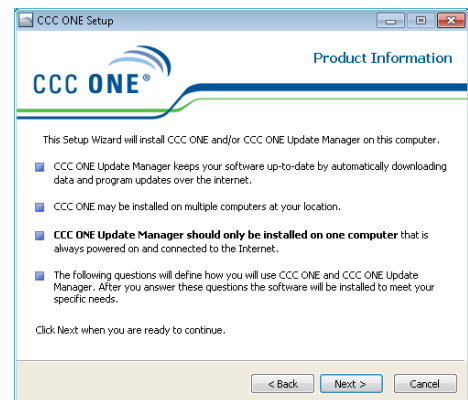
CCC ONE Setup

Product Information

CCC ONE®

This Setup Wizard will install CCC ONE and/or CCC ONE Update Manager on this computer.

CCC ONE Update Manager keeps your software up-to-date by automatically downloading data and program updates over the internet.

CCC ONE may be installed on multiple computers at your location.

**CCC ONE Update Manager should only be installed on one computer** that is always powered on and connected to the Internet.

The following questions will define how you will use CCC ONE and CCC ONE Update Manager. After you answer these questions the software will be installed to meet your specific needs.

Click Next when you are ready to continue.

< Back

Next >

Cancel